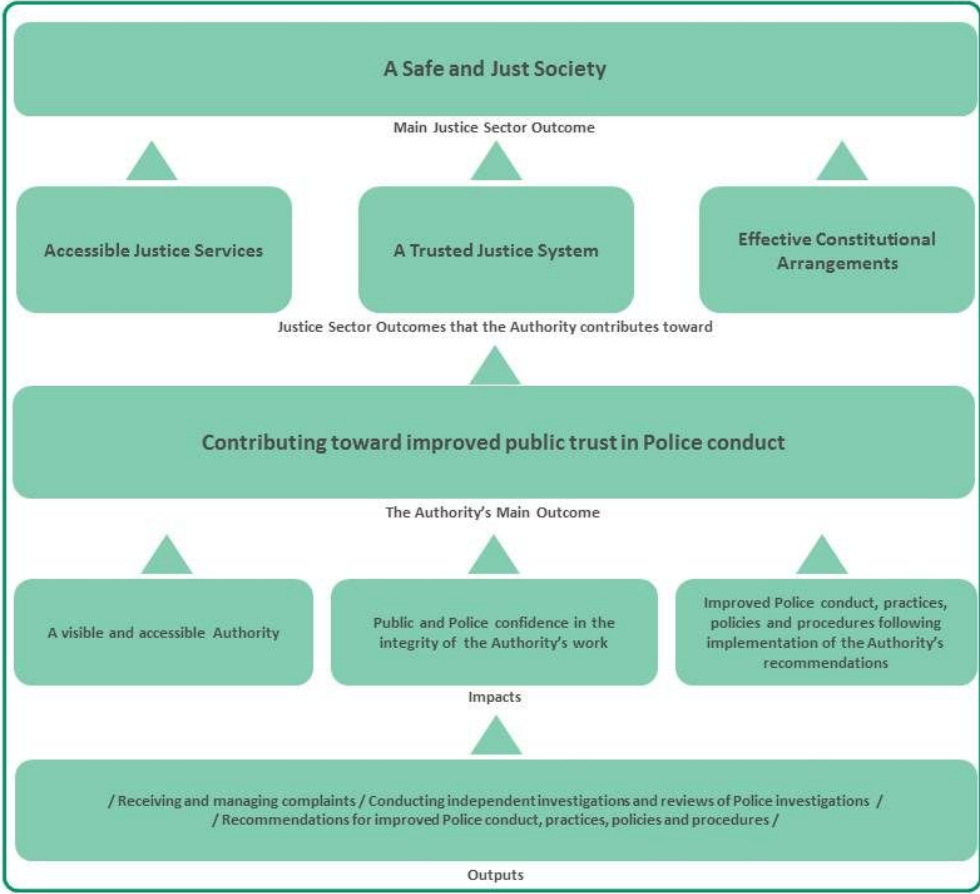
A Safe and Just Society

Main Justice Sector Outcome

Accessible Justice Services

A Trusted Justice System

Effective Constitutional Arrangements

Justice Sector Outcomes that the Authority contributes toward

Contributing toward improved public trust in Police conduct

The Authority's Main Outcome

A visible and accessible Authority

Public and Police confidence in the integrity of the Authority's work

Improved Police conduct, practices, policies and procedures following implementation of the Authority's recommendations

Impacts

/ Receiving and managing complaints / Conducting independent investigations and reviews of Police investigations /
/ Recommendations for improved Police conduct, practices, policies and procedures /

Outputs